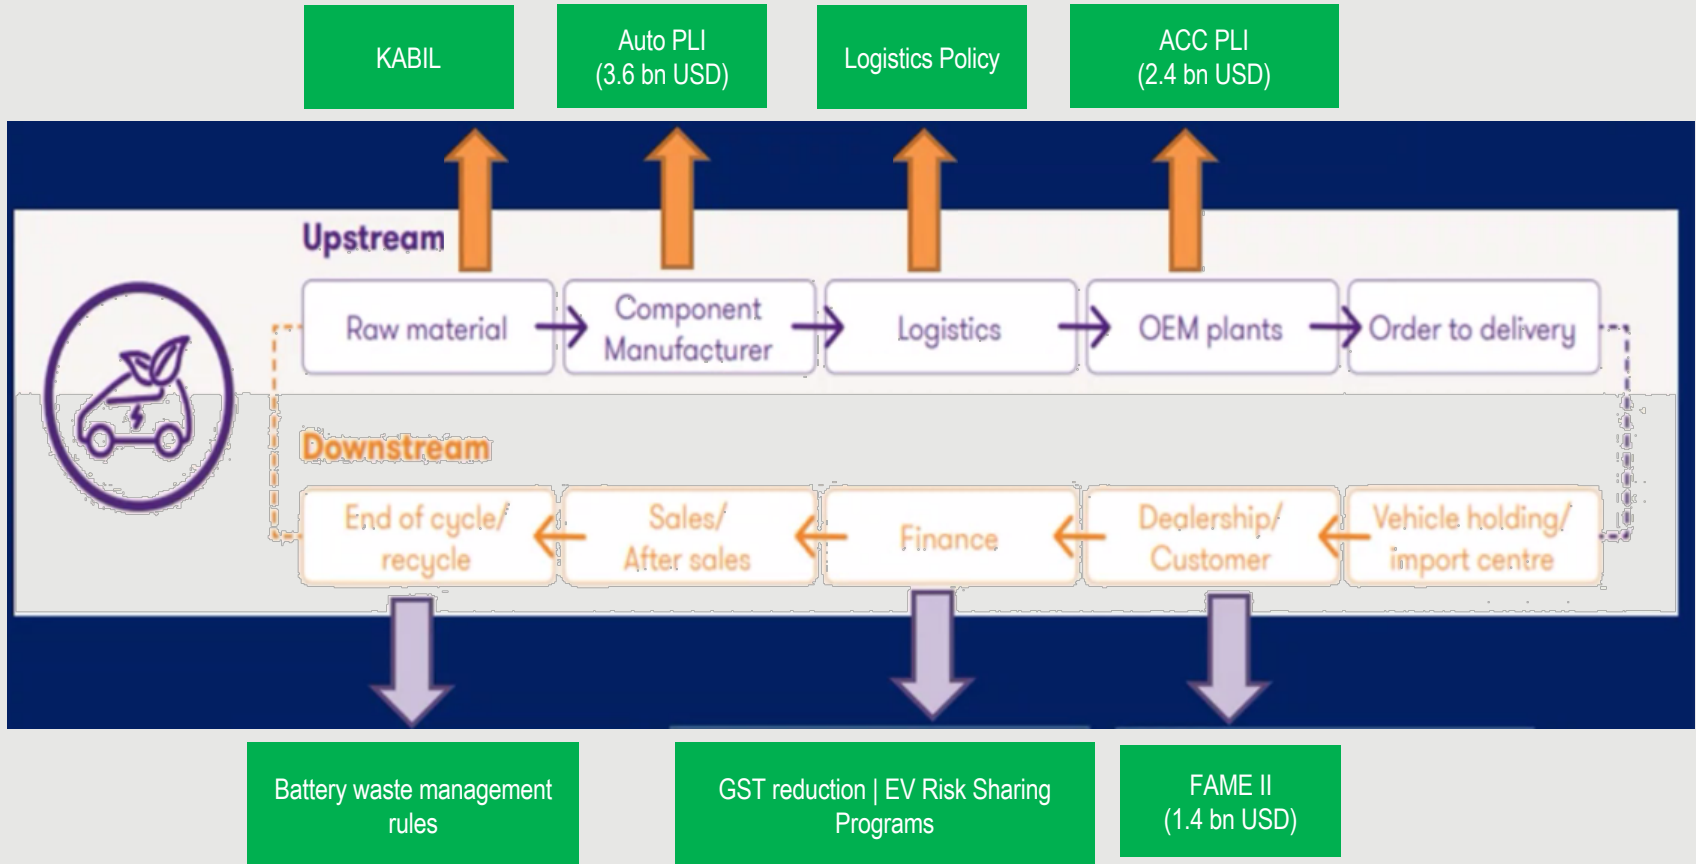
KABIL

Auto PLI
(3.6 bn USD)

Logistics Policy

ACC PLI
(2.4 bn USD)

Upstream

Raw material

Component Manufacturer

Logistics

OEM plants

Order to delivery

Downstream

End of cycle/ recycle

Sales/ After sales

Finance

Dealership/ Customer

Vehicle holding/ import centre

Battery waste management rules

GST reduction | EV Risk Sharing Programs

FAME II
(1.4 bn USD)